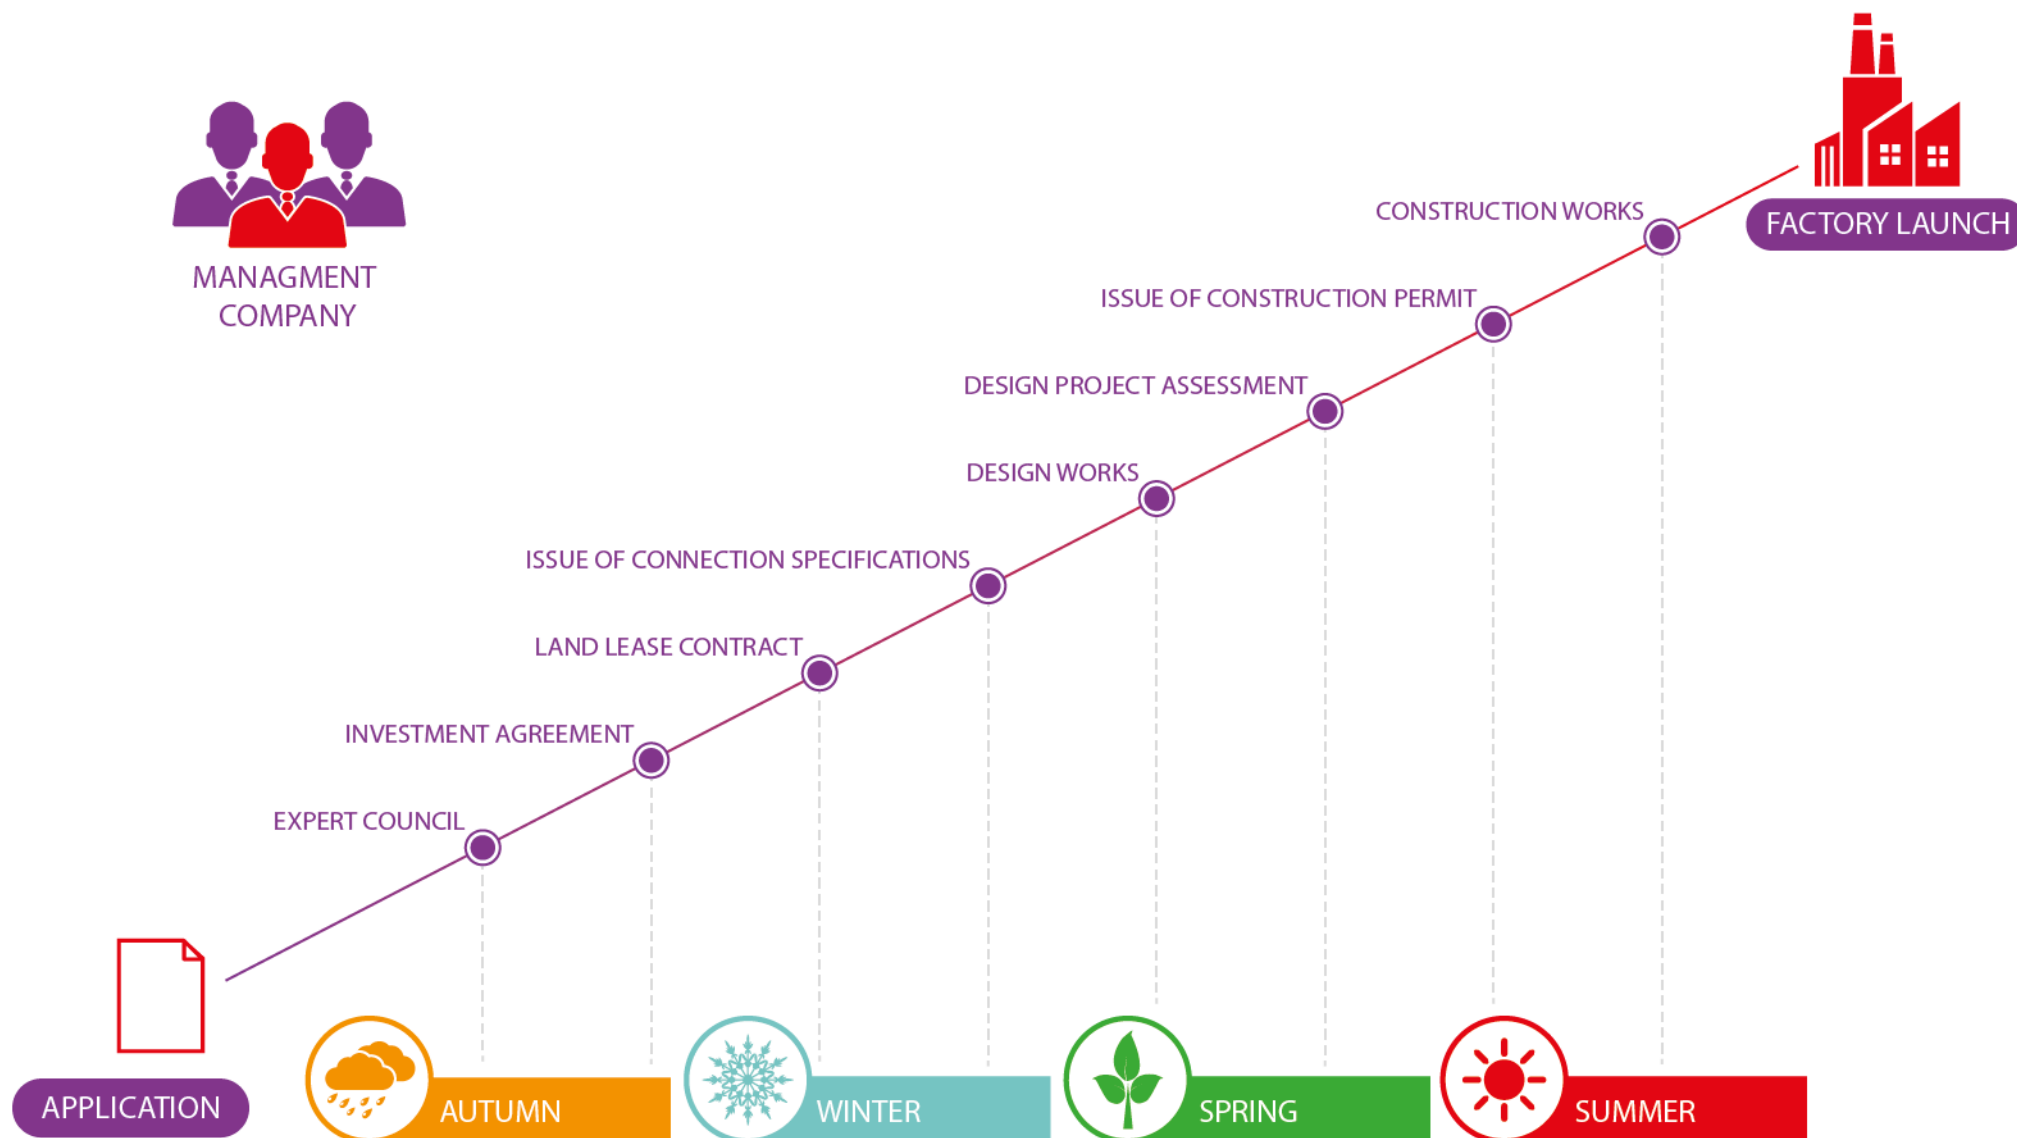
MANAGMENT COMPANY

FACTORY LAUNCH

CONSTRUCTION WORKS

ISSUE OF CONSTRUCTION PERMIT

DESIGN PROJECT ASSESSMENT

DESIGN WORKS

ISSUE OF CONNECTION SPECIFICATIONS

LAND LEASE CONTRACT

INVESTMENT AGREEMENT

EXPERT COUNCIL

APPLICATION

AUTUMN

WINTER

SPRING

SUMMER